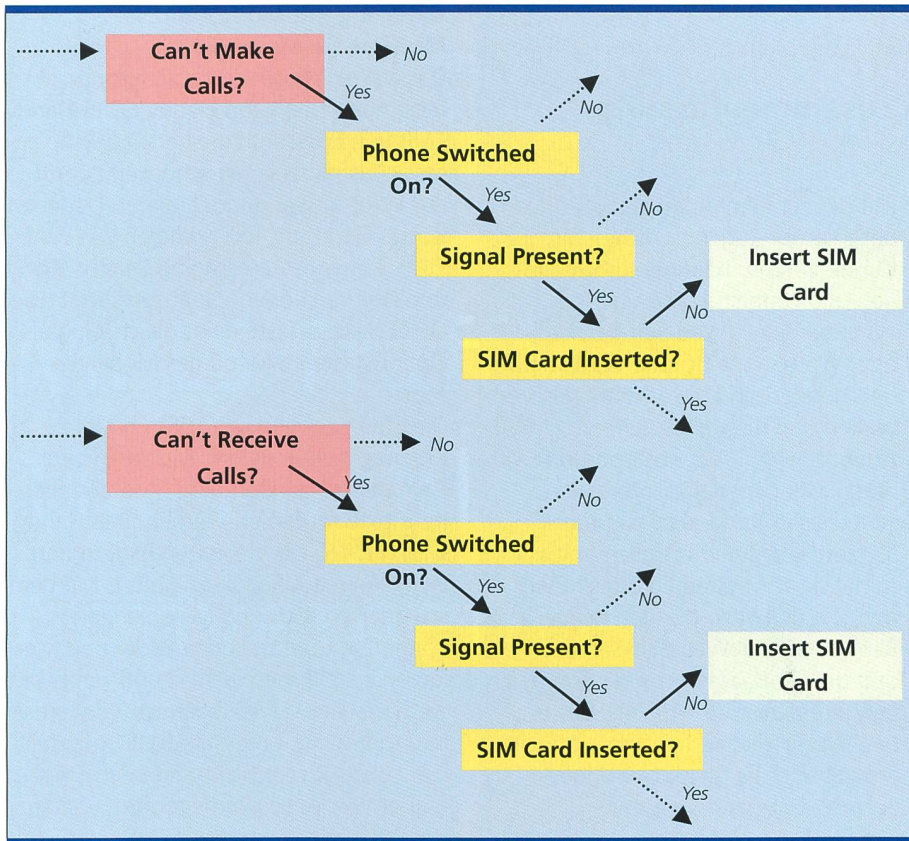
Can't Make Calls?

No

Yes

No

Phone Switched On?

Yes

No

Signal Present?

Insert SIM Card

Yes

No

SIM Card Inserted?

Yes

Can't Receive Calls?

No

Yes

No

Phone Switched On?

Yes

No

Signal Present?

Insert SIM Card

Yes

No

SIM Card Inserted?

Yes